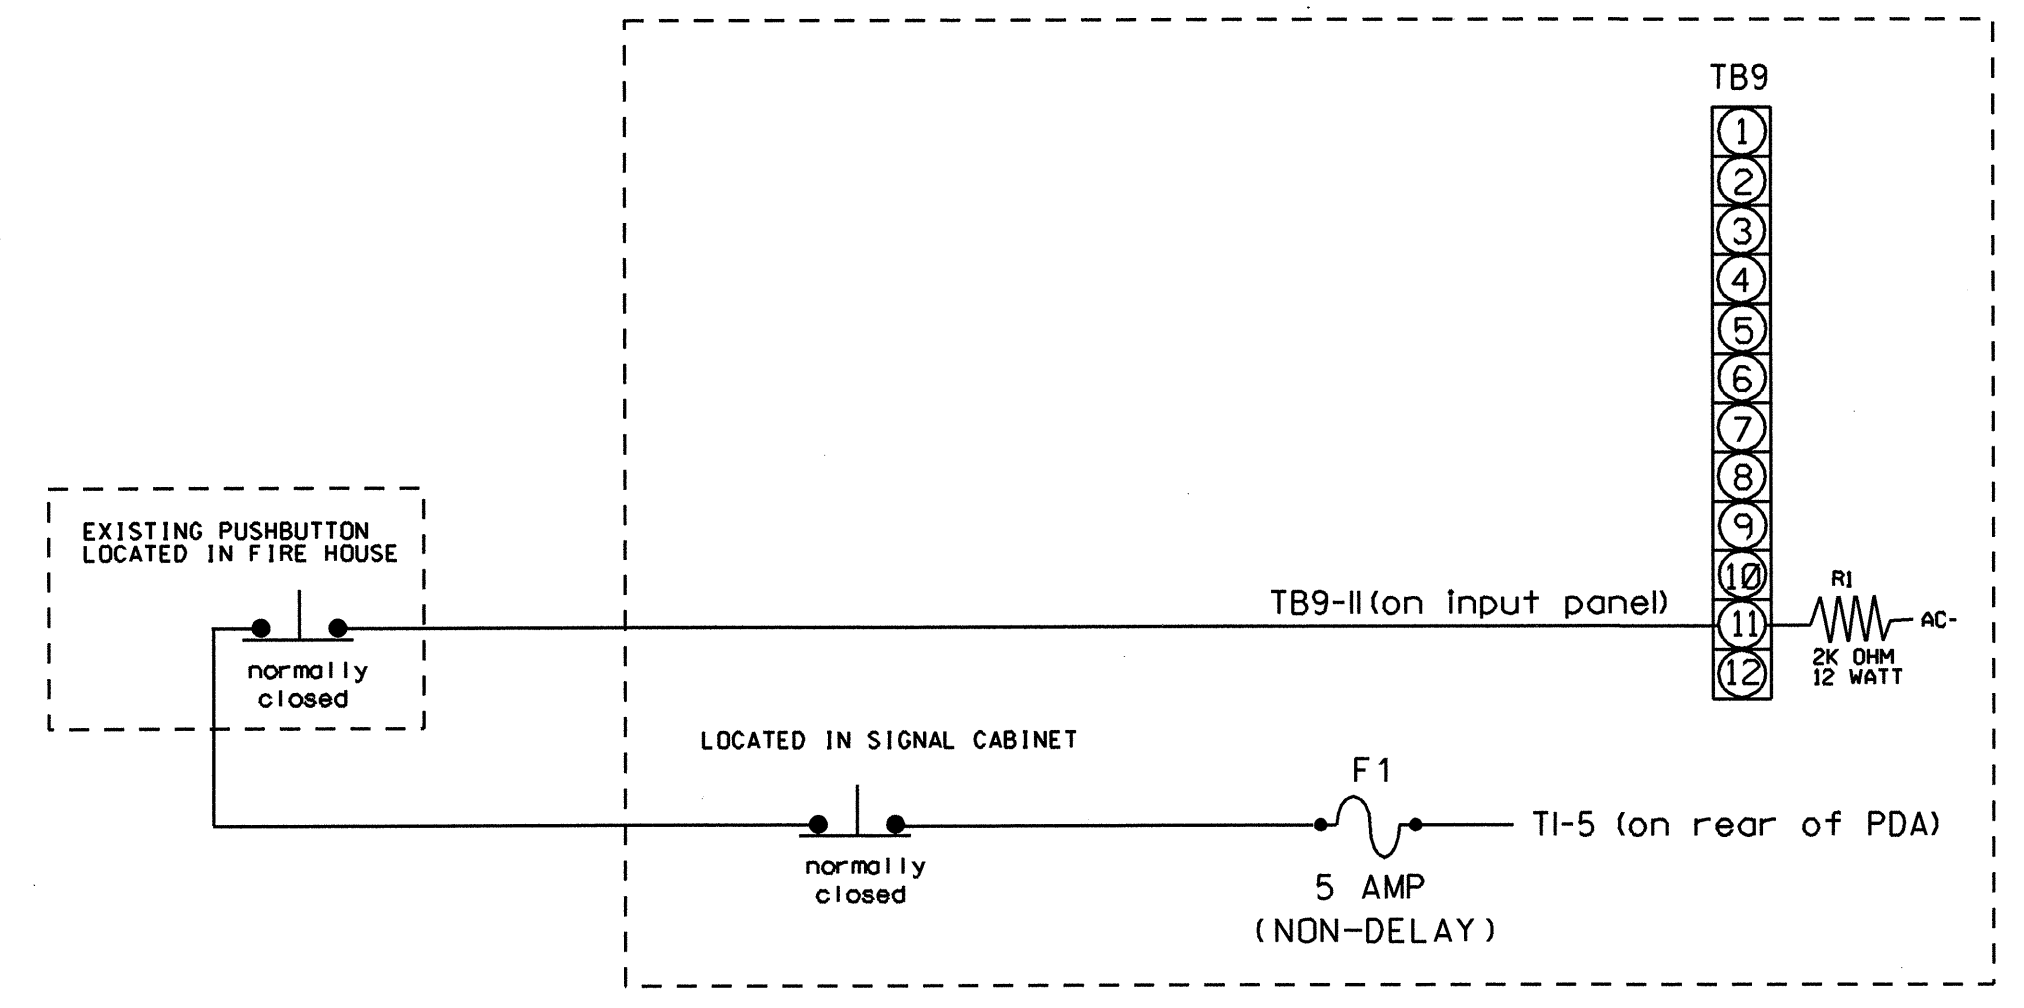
TB9

1
2
3
4
5
6
7
8
9
1Ø
11
12

EXISTING PUSHBUTTON LOCATED IN FIRE HOUSE

normally closed

TB9-11(on input panel)

R1

AC-

2K OHM 12 WATT

LOCATED IN SIGNAL CABINET

F1

normally closed

T1-5 (on rear of PDA)

5 AMP (NON-DELAY)